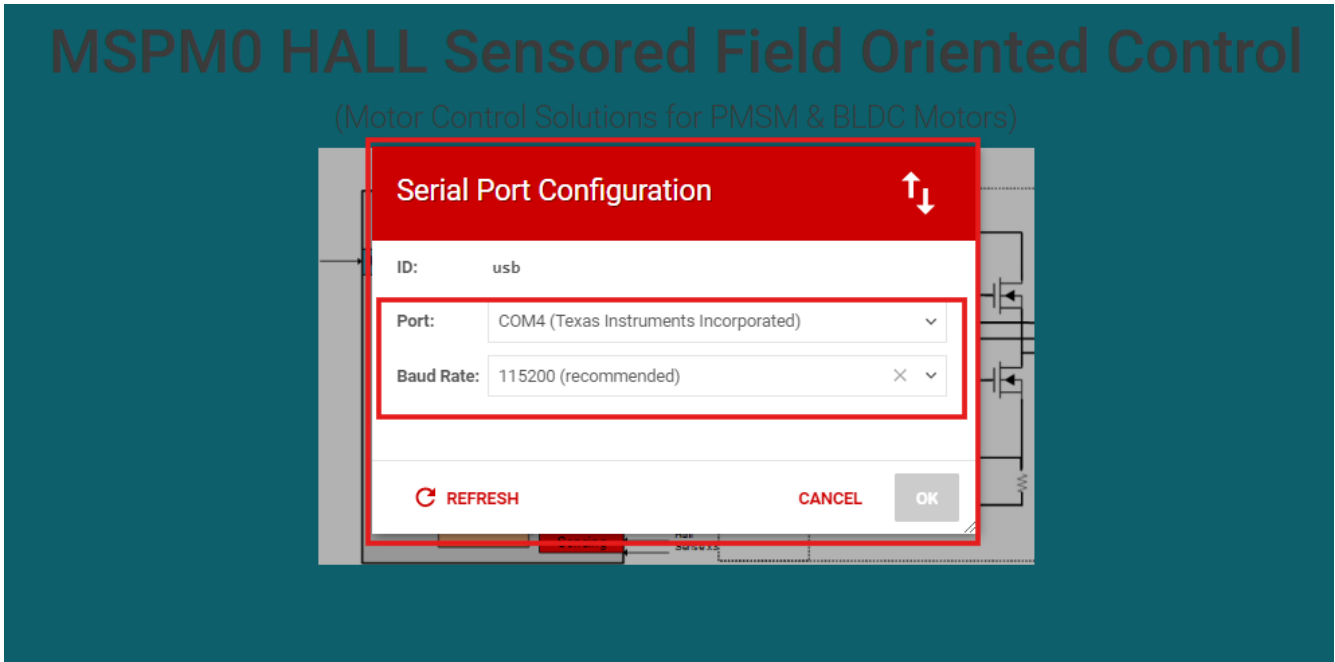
MSPM0 HALL Sensored Field Oriented Control

(Motor Control Solutions for PMSM & BLDC Motors)

Serial Port Configuration

ID: usb

Port: COM4 (Texas Instruments Incorporated)

Baud Rate: 115200 (recommended)

REFRESH

CANCEL

OK

Hall Sensors